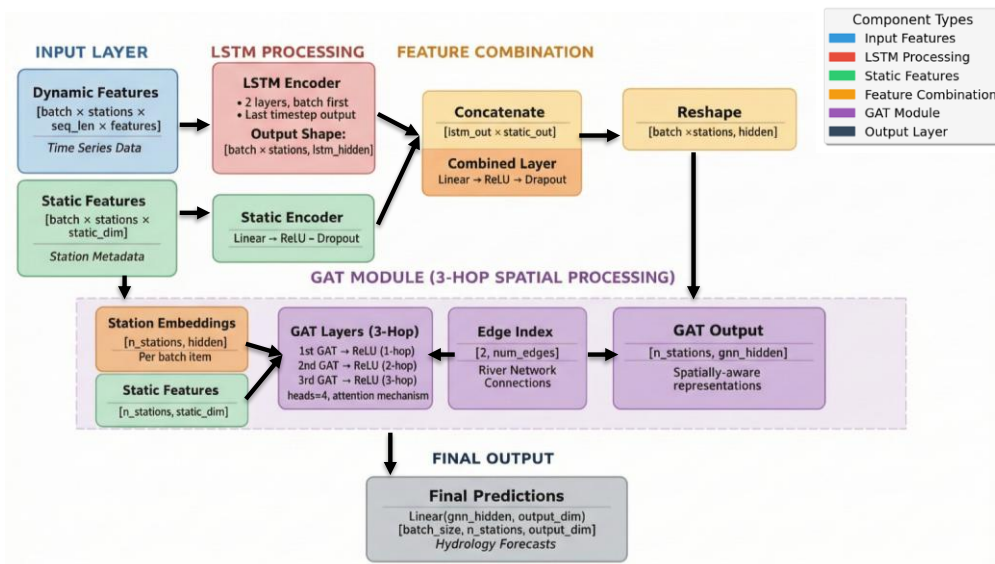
INPUT LAYER

Dynamic Features
[batch × stations × seq_len × features]
Time Series Data

Static Features
[batch × stations × static_dim]
Station Metadata

LSTM PROCESSING

LSTM Encoder
• 2 layers, batch first
• Last timestep output
Output Shape:
[batch × stations, lstm_hidden]

Static Encoder
Linear → ReLU – Dropout

FEATURE COMBINATION

Concatenate
[lstm_out × static_out]

Combined Layer
Linear → ReLU → Drapout

Reshape
[batch ×stations, hidden]

Component Types
Input Features
LSTM Processing
Static Features
Feature Combination
GAT Module
Output Layer

GAT MODULE (3-HOP SPATIAL PROCESSING)

Station Embeddings
[n_stations, hidden]
Per batch item

Static Features
[n_stations, static_dim]

GAT Layers (3-Hop)
1st GAT → ReLU (1-hop)
2nd GAT → ReLU (2-hop)
3rd GAT → ReLU (3-hop)
heads=4, attention mechanism

Edge Index
[2, num_edges]
River Network Connections

GAT Output
[n_stations, gnn_hidden]
Spatially-aware representations

FINAL OUTPUT

Final Predictions
Linear(gnn_hidden, output_dim)
[batch_size, n_stations, output_dim]
Hydrology Forecasts